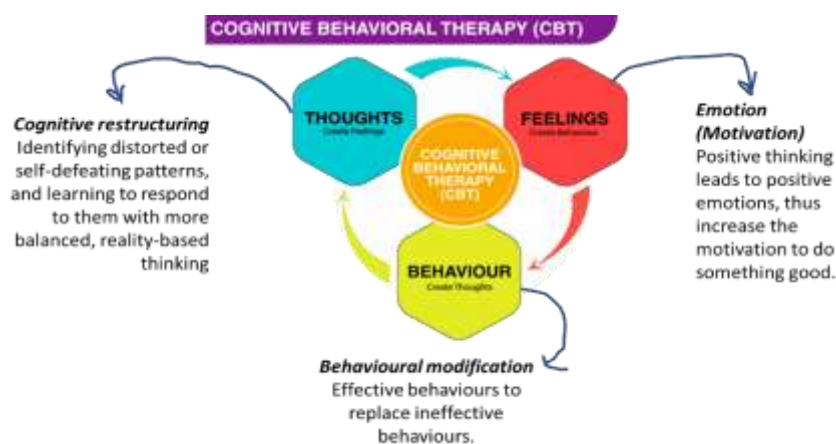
COGNITIVE BEHAVIORAL THERAPY (CBT)

*Cognitive restructuring*
Identifying distorted or self-defeating patterns, and learning to respond to them with more balanced, reality-based thinking

THOUGHTS
Create Feelings

FEELINGS
Create Behaviour

COGNITIVE BEHAVIORAL THERAPY (CBT)

*Emotion (Motivation)*
Positive thinking leads to positive emotions, thus increase the motivation to do something good.

BEHAVIOUR
Create Thoughts

*Behavioural modification*
Effective behaviours to replace ineffective behaviours.